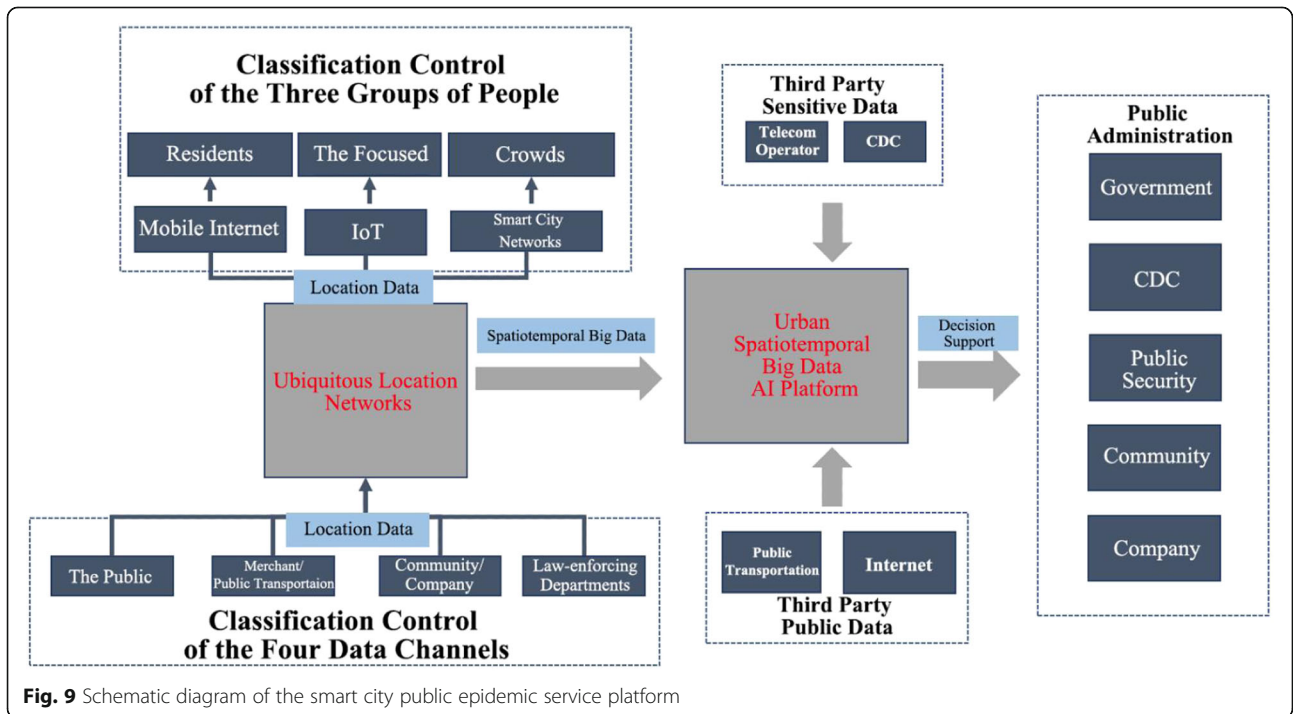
Classification Control of the Three Groups of People

Residents

The Focused

Crowds

Mobile Internet

IoT

Smart City Networks

Location Data

Ubiquitous Location Networks

Location Data

The Public

Merchant/ Public Transportaion

Community/ Company

Law-enforcing Departments

Classification Control of the Four Data Channels

Spatiotemporal Big Data

Third Party Sensitive Data

Telecom Operator

CDC

Urban Spatiotemporal Big Data AI Platform

Public Transportation

Internet

Third Party Public Data

Decision Support

Public Administration

Government

CDC

Public Security

Community

Company

**Fig. 9** Schematic diagram of the smart city public epidemic service platform